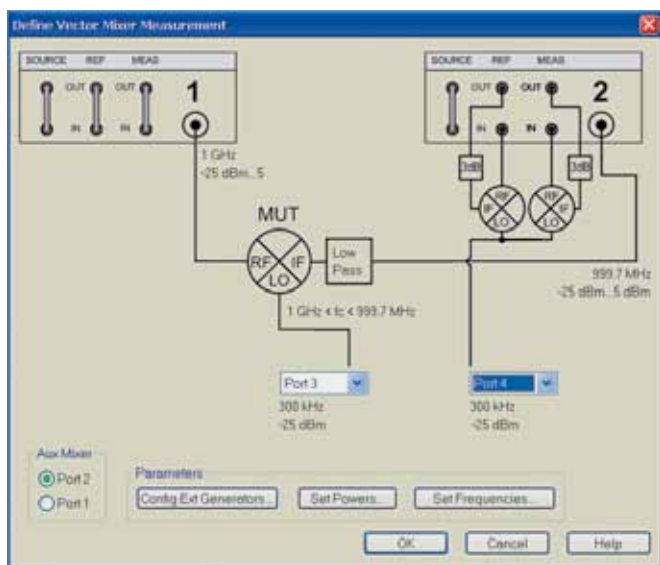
Define Vector Mixer Measurement

SOURCE REF MEAS

OUT OUT

IN IN

1

SOURCE REF MEAS

OUT OUT

IN IN

2

1 GHz
-25 dBm...5

3dB

3dB

RF IF LO

RF IF LO

MUT

RF IF LO

Low Pass

999.7 MHz
-25 dBm...5 dBm

1 GHz < fc < 999.7 MHz

Port 3

300 kHz
-25 dBm

Port 4

300 kHz
-25 dBm

Aux Mixer

Port 2

Port 1

Parameters

Config Ext Generators...

Set Powers...

Set Frequencies...

OK

Cancel

Help